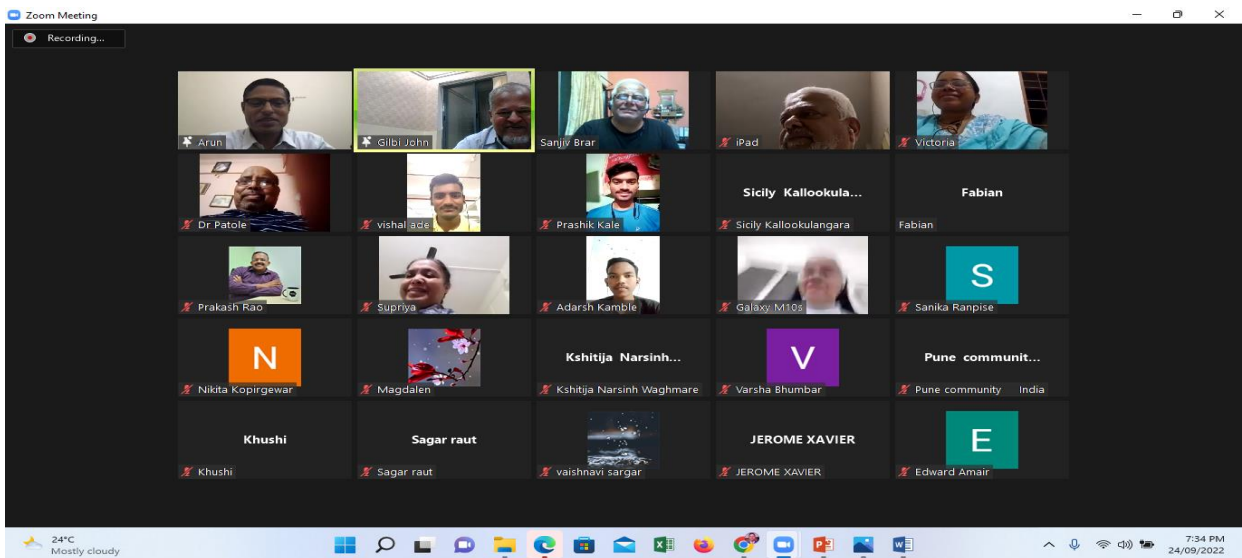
Zoom Meeting

Recording...

Arun
Gilbi John
Sanjiv Brar
iPad
Victoria

Dr Patole
vishal ade
Prashik Kale
Sicily Kallookula...
Sicily Kallookulangara
Fabian
Fabian

Prakash Rao
Supriya
Adarsh Kamble
Galaxy M10s
S
Sanika Ranpise

N
Nikita Kopirgewar
Magdalen
Kshitija Narsinh...
Kshitija Narsinh Waghmare
V
Varsha Bhumbar
Pune communit...
Pune community India

Khushi
Khushi
Sagar raut
Sagar raut
vaishnavi sargar
JEROME XAVIER
JEROME XAVIER
E
Edward Amair

24°C
Mostly cloudy

7:34 PM
24/09/2022